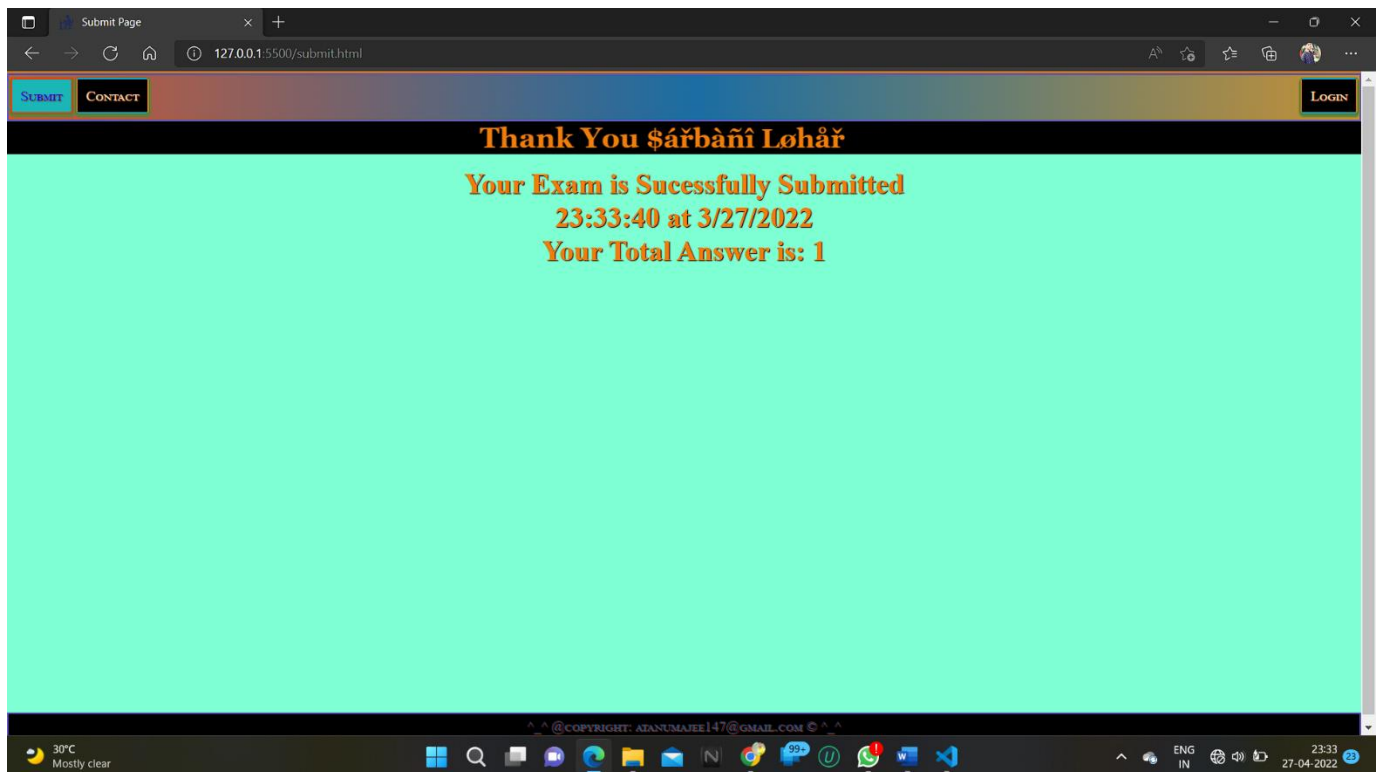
Submit Page

127.0.0.1:5500/submit.html

Submit Contact Login

Thank You $ářbàñî Løhåř

Your Exam is Sucessfully Submitted
23:33:40 at 3/27/2022
Your Total Answer is: 1

^_^ @copyright: atanumajee147@gmail.com © ^_^

30°C
Mostly clear

99+

ENG
IN

23:33
27-04-2022

23